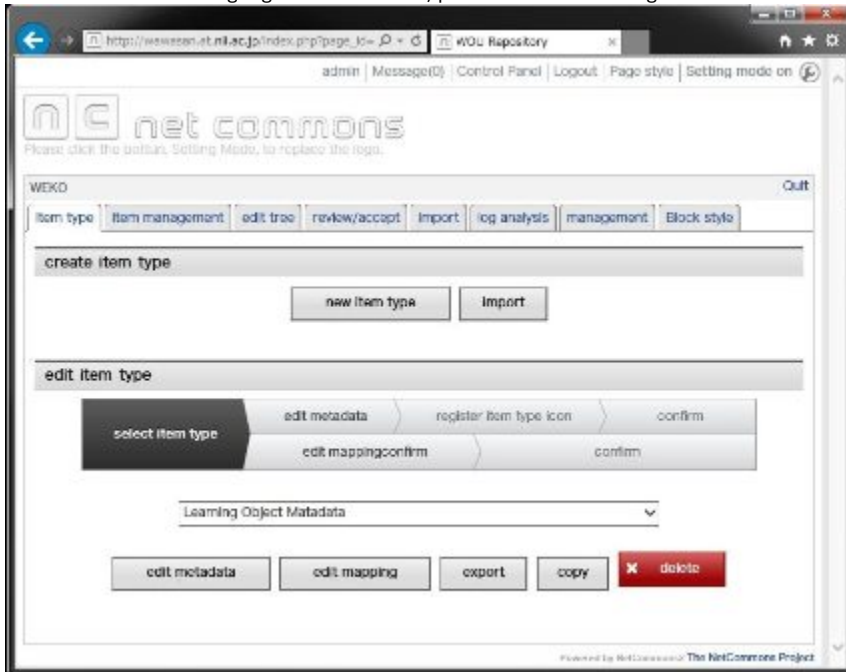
http://wawesan.et.nii.ac.jp/index.php?page_id= WOU Repository

admin | Message(0) | Control Panel | Logout | Page style | Setting mode on

net commons

Please click the button, Setting Mode, to replace the logo.

WEKO

Quit

Item type | Item management | edit tree | review/accept | Import | log analysis | management | Block style

create item type

new item type

Import

edit item type

select item type

edit metadata

register item type icon

confirm

edit mappingconfirm

confirm

Learning Object Matadata

edit metadata

edit mapping

export

copy

delete

Powered by NetCommons2 The NetCommons Project